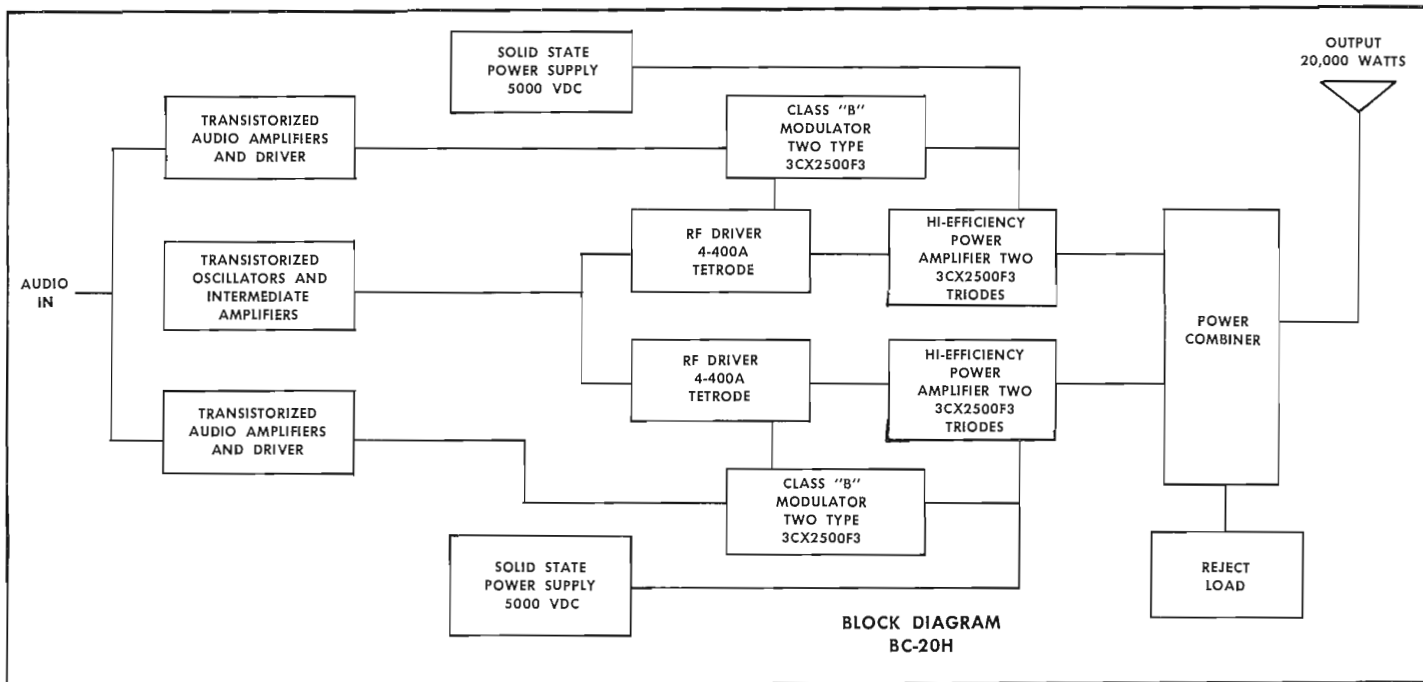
SOLID STATE POWER SUPPLY 5000 VDC

OUTPUT 20,000 WATTS

TRANSISTORIZED AUDIO AMPLIFIERS AND DRIVER

CLASS "B" MODULATOR TWO TYPE 3CX2500F3

RF DRIVER 4-400A TETRODE

HI-EFFICIENCY POWER AMPLIFIER TWO 3CX2500F3 TRIODES

AUDIO IN

TRANSISTORIZED OSCILLATORS AND INTERMEDIATE AMPLIFIERS

POWER COMBINER

RF DRIVER 4-400A TETRODE

HI-EFFICIENCY POWER AMPLIFIER TWO 3CX2500F3 TRIODES

TRANSISTORIZED AUDIO AMPLIFIERS AND DRIVER

CLASS "B" MODULATOR TWO TYPE 3CX2500F3

SOLID STATE POWER SUPPLY 5000 VDC

REJECT LOAD

BLOCK DIAGRAM BC-20H